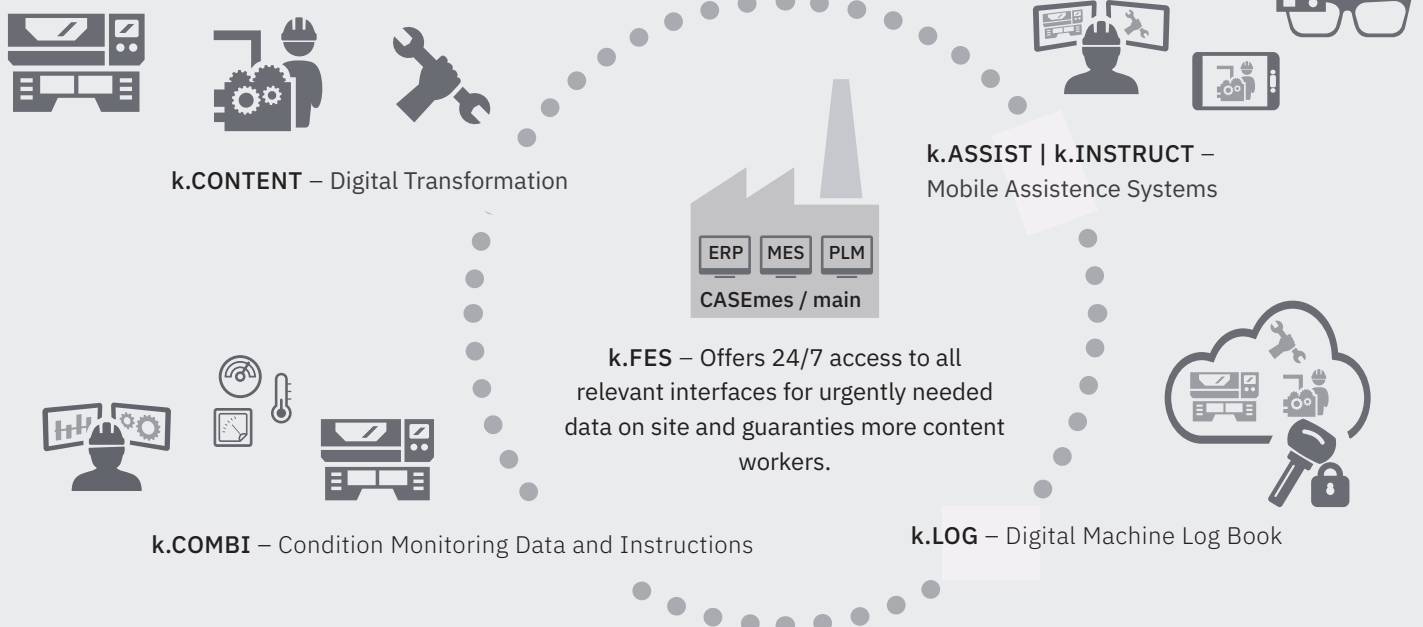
k.CONTENT – Digital Transformation

k.ASSIST | k.INSTRUCT – Mobile Assistence Systems

ERP MES PLM
CASEmes / main

k.FES – Offers 24/7 access to all relevant interfaces for urgently needed data on site and guaranties more content workers.

k.COMBI – Condition Monitoring Data and Instructions

k.LOG – Digital Machine Log Book